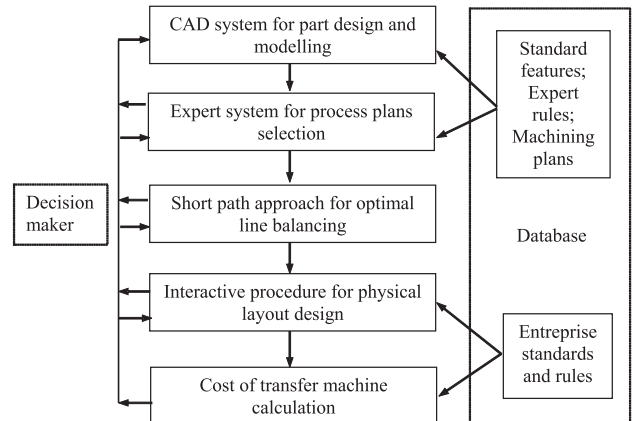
CAD system for part design and modelling

Expert system for process plans selection

Short path approach for optimal line balancing

Interactive procedure for physical layout design

Cost of transfer machine calculation

Decision maker

Standard features; Expert rules; Machining plans

Database

Entreprise standards and rules